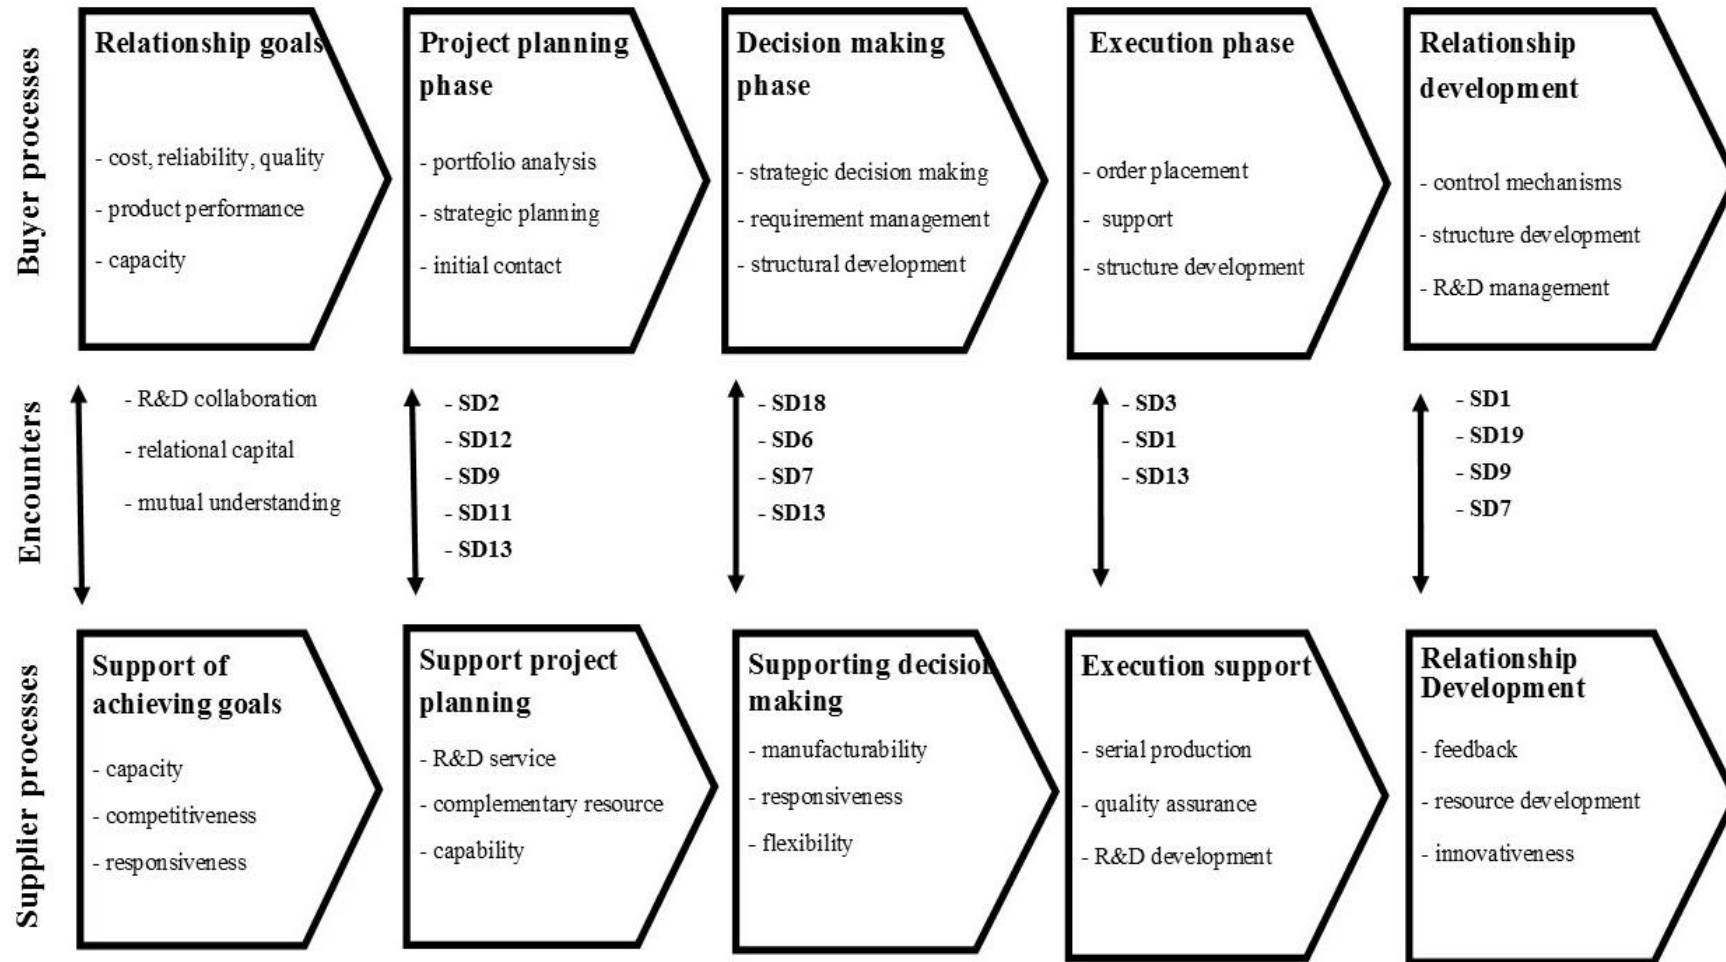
Buyer processes

Relationship goals

- cost, reliability, quality
- product performance
- capacity

Project planning phase

- portfolio analysis
- strategic planning
- initial contact

Decision making phase

- strategic decision making
- requirement management
- structural development

Execution phase

- order placement
- support
- structure development

Relationship development

- control mechanisms
- structure development
- R&D management

Encounters

- R&D collaboration
- relational capital
- mutual understanding

- SD2
- SD12
- SD9
- SD11
- SD13

- SD18
- SD6
- SD7
- SD13

- SD3
- SD1
- SD13

- SD1
- SD19
- SD9
- SD7

Supplier processes

Support of achieving goals

- capacity
- competitiveness
- responsiveness

Support project planning

- R&D service
- complementary resource
- capability

Supporting decision making

- manufacturability
- responsiveness
- flexibility

Execution support

- serial production
- quality assurance
- R&D development

Relationship Development

- feedback
- resource development
- innovativeness